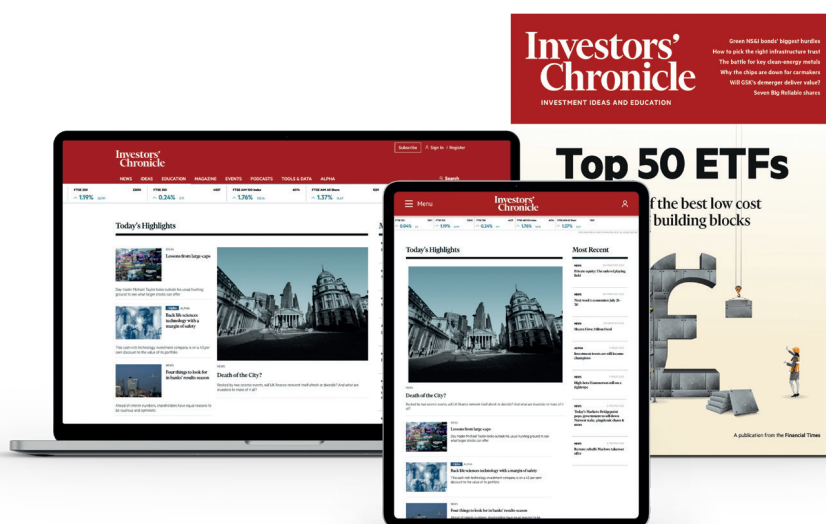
Investors' Chronicle
INVESTMENT IDEAS AND EDUCATION

Green NS&I bonds' biggest hurdles
How to pick the right infrastructure trust
The battle for key clean-energy metals
Why the chips are down for carmakers
Will GSK's demerger deliver value?
Seven Big Reliable shares

Top 50 ETFs
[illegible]f the best low cost
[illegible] building blocks

A publication from the Financial Times

Investors' Chronicle
Subscribe Sign In Register
NEWS IDEAS EDUCATION MAGAZINE EVENTS PODCASTS TOOLS & DATA ALPHA
Search
1.19%
0.24%
1.76%
1.37%

Today's Highlights
Lessons from large-caps
Back life sciences technology with a margin of safety
Four things to look for in banks' results season
Death of the City?

Menu
Investors' Chronicle
0.04% 1.19% 0.24% 1.76% 1.37%
Today's Highlights
Most Recent
Death of the City?
Lessons from large-caps
Back life sciences technology with a margin of safety
Four things to look for in banks' results season
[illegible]